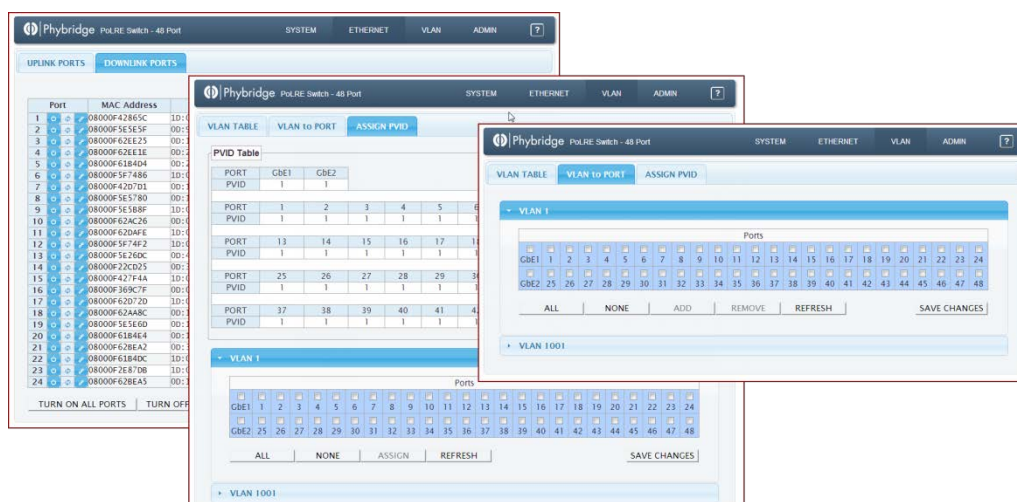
Phybridge PoLRE Switch - 48 Port
SYSTEM ETHERNET VLAN ADMIN ?

UPLINK PORTS DOWNLINK PORTS

| Port | | MAC Address | |
|---|---|---|---|
| 1 | | 08000F42865C | 1D:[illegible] |
| 2 | | 08000F5E5E5F | 0D:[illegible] |
| 3 | | 08000F62EE25 | 0D:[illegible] |
| 4 | | 08000F62EE1E | 0D:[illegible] |
| 5 | | 08000F61B4D4 | 0D:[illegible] |
| 6 | | 08000F5F7486 | 1D:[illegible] |
| 7 | | 08000F42D7D1 | 0D:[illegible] |
| 8 | | 08000F5E5780 | 0D:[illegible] |
| 9 | | 08000F5E5B8F | 0D:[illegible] |
| 10 | | 08000F62AC26 | 0D:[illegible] |
| 11 | | 08000F62DAFE | 1D:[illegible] |
| 12 | | 08000F5F74F2 | 1D:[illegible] |
| 13 | | 08000F5E26DC | 0D:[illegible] |
| 14 | | 08000F22CD25 | 0D:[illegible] |
| 15 | | 08000F427F4A | 1D:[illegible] |
| 16 | | 08000F369C7F | 0D:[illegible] |
| 17 | | 08000F62D72D | 1D:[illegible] |
| 18 | | 08000F62AA8C | 0D:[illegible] |
| 19 | | 08000F5E5E6D | 0D:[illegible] |
| 20 | | 08000F61B4E4 | 0D:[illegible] |
| 21 | | 08000F62BEA2 | 0D:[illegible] |
| 22 | | 08000F61B4DC | 1D:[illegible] |
| 23 | | 08000F2E87DB | 1D:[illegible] |
| 24 | | 08000F62BEA5 | 0D:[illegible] |

TURN ON ALL PORTS TURN OFF

Phybridge PoLRE Switch - 48 Port
SYSTEM ETHERNET VLAN ADMIN ?

VLAN TABLE VLAN to PORT ASSIGN PVID

PVID Table

| PORT | GbE1 | GbE2 |
|---|---|---|
| PVID | 1 | 1 |

| PORT | 1 | 2 | 3 | 4 | 5 | 6 |
|---|---|---|---|---|---|---|
| PVID | 1 | 1 | 1 | 1 | 1 | 1 |
| PORT | 13 | 14 | 15 | 16 | 17 | 18 |
| PVID | 1 | 1 | 1 | 1 | 1 | 1 |
| PORT | 25 | 26 | 27 | 28 | 29 | 30 |
| PVID | 1 | 1 | 1 | 1 | 1 | 1 |
| PORT | 37 | 38 | 39 | 40 | 41 | 42 |
| PVID | 1 | 1 | 1 | 1 | 1 | 1 |

VLAN 1
Ports
GbE1 1 2 3 4 5 6 7 8 9 10 11 12 13 14 15 16 17 18 19 20 21 22 23 24
GbE2 25 26 27 28 29 30 31 32 33 34 35 36 37 38 39 40 41 42 43 44 45 46 47 48
ALL NONE ASSIGN REFRESH SAVE CHANGES
VLAN 1001

Phybridge PoLRE Switch - 48 Port
SYSTEM ETHERNET VLAN ADMIN ?

VLAN TABLE VLAN to PORT ASSIGN PVID

VLAN 1
Ports
GbE1 1 2 3 4 5 6 7 8 9 10 11 12 13 14 15 16 17 18 19 20 21 22 23 24
GbE2 25 26 27 28 29 30 31 32 33 34 35 36 37 38 39 40 41 42 43 44 45 46 47 48
ALL NONE ADD REMOVE REFRESH SAVE CHANGES
VLAN 1001